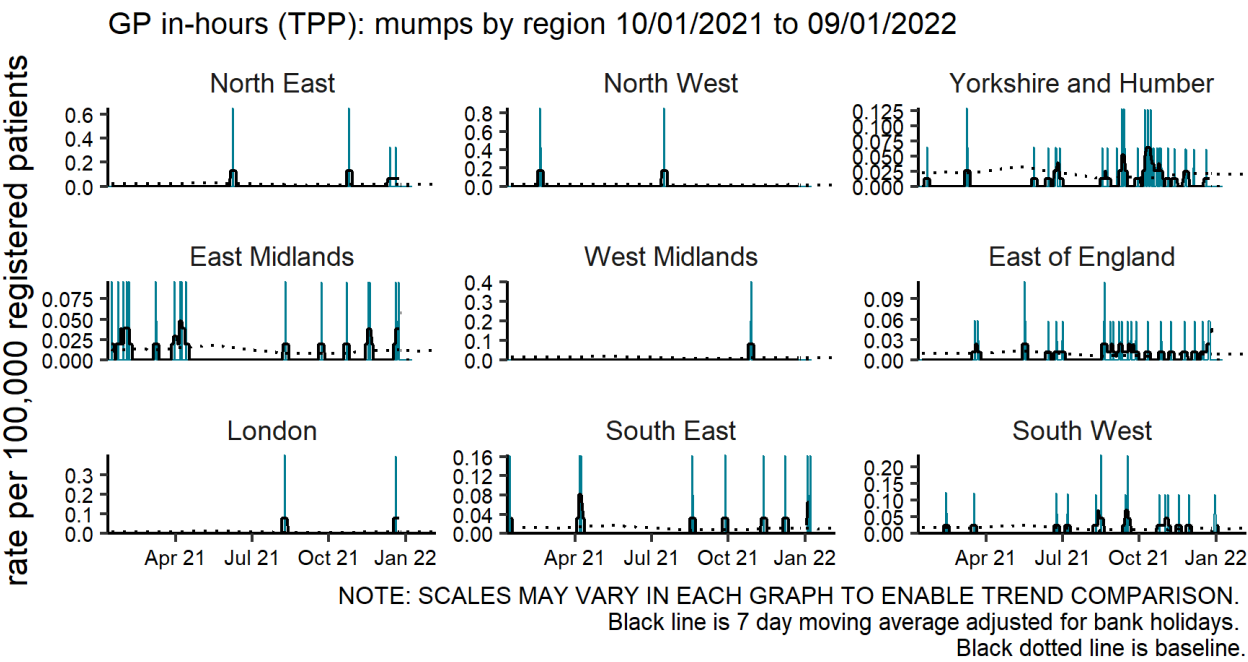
GP in-hours (TPP): mumps by region 10/01/2021 to 09/01/2022

rate per 100,000 registered patients

North East
0.6
0.4
0.2
0.0

North West
0.8
0.6
0.4
0.2
0.0

Yorkshire and Humber
0.125
0.100
0.075
0.050
0.025
0.000

East Midlands
0.075
0.050
0.025
0.000

West Midlands
0.4
0.3
0.2
0.1
0.0

East of England
0.09
0.06
0.03
0.00

London
0.3
0.2
0.1
0.0

Apr 21 Jul 21 Oct 21 Jan 22

South East
0.16
0.12
0.08
0.04
0.00

Apr 21 Jul 21 Oct 21 Jan 22

South West
0.20
0.15
0.10
0.05
0.00

Apr 21 Jul 21 Oct 21 Jan 22

NOTE: SCALES MAY VARY IN EACH GRAPH TO ENABLE TREND COMPARISON.
Black line is 7 day moving average adjusted for bank holidays.
Black dotted line is baseline.